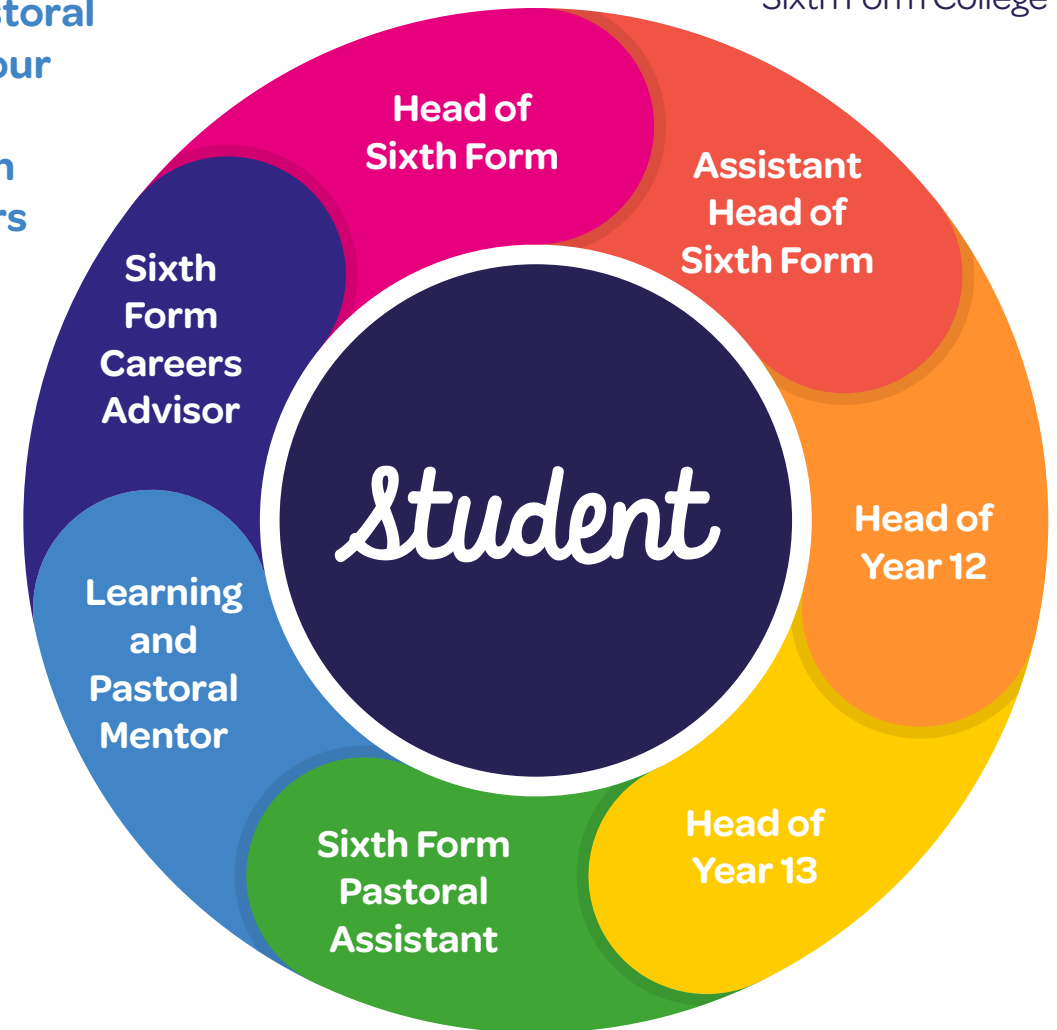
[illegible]storal
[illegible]our
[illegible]n
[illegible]rs

Sixth Form College

Head of Sixth Form

Assistant Head of Sixth Form

Head of Year 12

Head of Year 13

Sixth Form Pastoral Assistant

Learning and Pastoral Mentor

Sixth Form Careers Advisor

Student